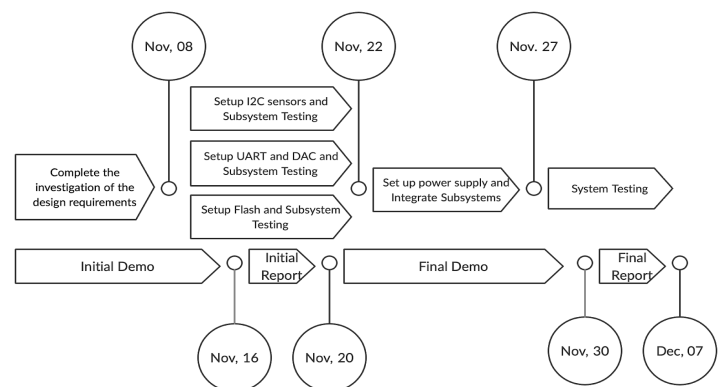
Nov, 08

Nov, 22

Nov. 27

Setup I2C sensors and Subsystem Testing

Setup UART and DAC and Subsystem Testing

Setup Flash and Subsystem Testing

Complete the investigation of the design requirements

Set up power supply and Integrate Subsystems

System Testing

Initial Demo

Initial Report

Final Demo

Final Report

Nov, 16

Nov, 20

Nov, 30

Dec, 07